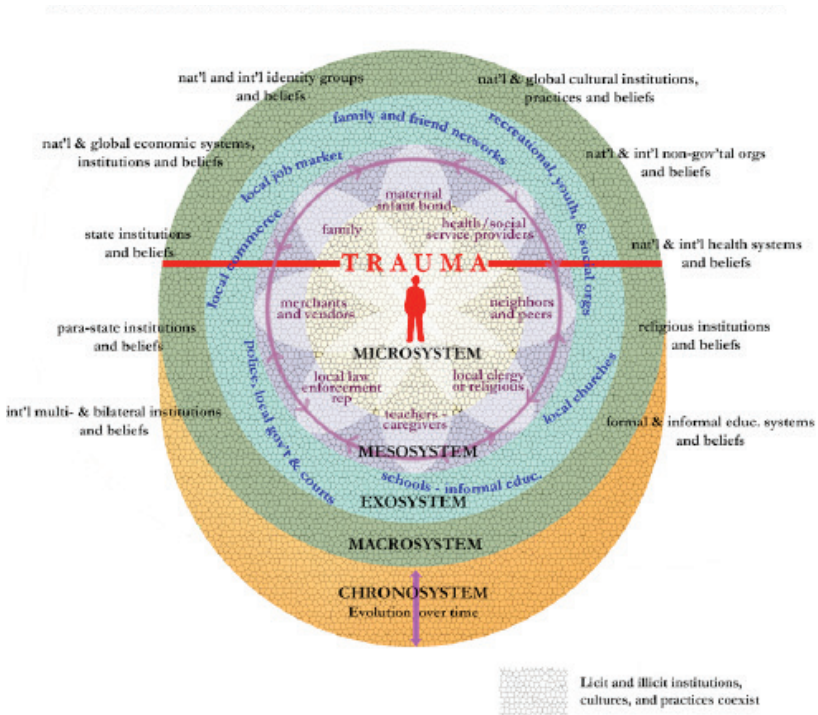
nat'l and int'l identity groups and beliefs

nat'l & global cultural institutions, practices and beliefs

nat'l & global economic systems, institutions and beliefs

nat'l & int'l non-gov'tal orgs and beliefs

state institutions and beliefs

nat'l & int'l health systems and beliefs

para-state institutions and beliefs

religious institutions and beliefs

int'l multi- & bilateral institutions and beliefs

formal & informal educ. systems and beliefs

family and friend networks

recreational, youth, & social orgs

local job market

local commerce

local churches

police, local gov't & courts

schools - informal educ.

maternal infant bond

family

health/social service providers

TRAUMA

merchants and vendors

neighbors and peers

MICROSYSTEM

local law enforcement rep

local clergy or religious

teachers - caregivers

MESOSYSTEM

EXOSYSTEM

MACROSYSTEM

CHRONOSYSTEM
Evolution over time

Licit and illicit institutions, cultures, and practices coexist